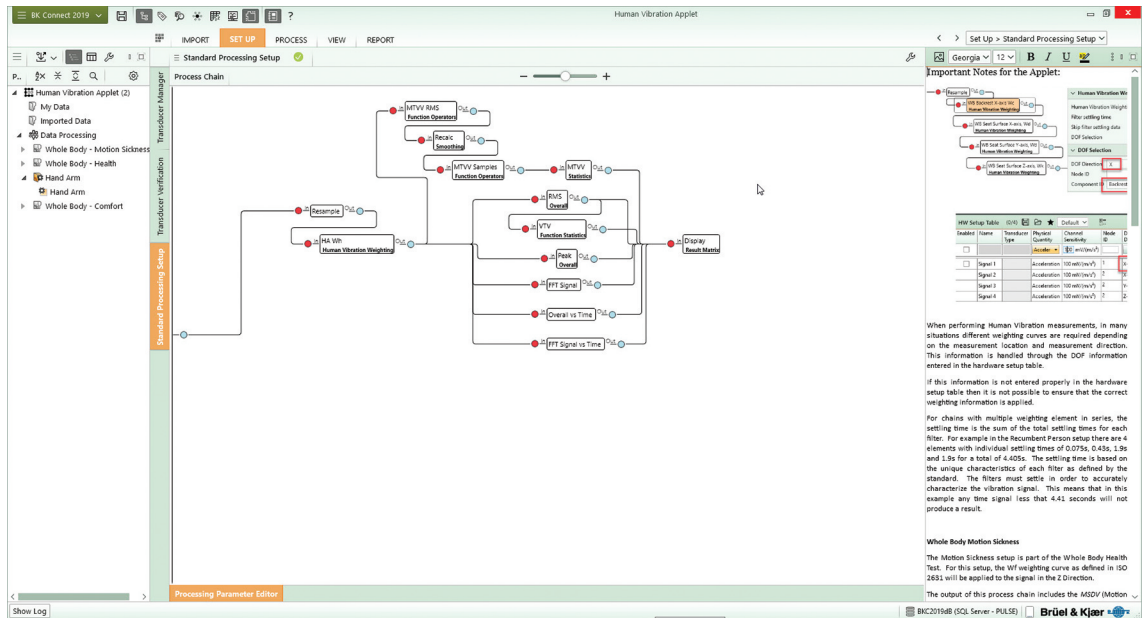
BK Connect 2019

Human Vibration Applet

IMPORT SET UP PROCESS VIEW REPORT

Set Up > Standard Processing Setup

Human Vibration Applet (2)
My Data
Imported Data
Data Processing
Whole Body - Motion Sickness
Whole Body - Health
Hand Arm
Hand Arm
Whole Body - Comfort

Standard Processing Setup

Process Chain

Transducer Manager
Transducer Verification
Standard Processing Setup

MTVV RMS
Function Operators
Recalc
Smoothing
MTVV Samples
Function Operators
MTVV
Statistics
Resample
HA Wh
Human Vibration Weighting
RMS
Overall
VTV
Function Statistics
Peak
Overall
FFT Signal
Overall vs Time
FFT Signal vs Time
Display
Result Matrix

Processing Parameter Editor

Georgia 12

Important Notes for the Applet:

Resample
WB Backrest X-axis, Wc
Human Vibration Weighting
WB Seat Surface X-axis, Wd
Human Vibration Weighting
WB Seat Surface Y-axis, Wd
Human Vibration Weighting
WB Seat Surface Z-axis, Wk
Human Vibration Weighting
Human Vibration We
Human Vibration Weight
Filter settling time
Skip filter settling data
DOF Selection
DOF Selection
DOF Direction X
Node ID
Component ID Backrest

HW Setup Table (0/4) Default

| Enabled | Name | Transducer Type | Physical Quantity | Channel Sensitivity | Node ID | D |
|---|---|---|---|---|---|---|
| | | | Acceler... | mV/(m/s²) | | |
| | Signal 1 | | Acceleration | 100 mV/(m/s²) | 1 | X |
| | Signal 2 | | Acceleration | 100 mV/(m/s²) | 1 | X |
| | Signal 3 | | Acceleration | 100 mV/(m/s²) | 4 | Y |
| | Signal 4 | | Acceleration | 100 mV/(m/s²) | 7 | Z |

When performing Human Vibration measurements, in many situations different weighting curves are required depending on the measurement location and measurement direction. This information is handled through the DOF information entered in the hardware setup table.

If this information is not entered properly in the hardware setup table then it is not possible to ensure that the correct weighting information is applied.

For chains with multiple weighting element in series, the settling time is the sum of the total settling times for each filter. For example in the Recumbent Person setup there are 4 elements with individual settling times of 0.075s, 0.43s, 1.9s and 1.9s for a total of 4.405s. The settling time is based on the unique characteristics of each filter as defined by the standard. The filters must settle in order to accurately characterize the vibration signal. This means that in this example any time signal less that 4.41 seconds will not produce a result.

Whole Body Motion Sickness

The Motion Sickness setup is part of the Whole Body Health Test. For this setup, the Wf weighting curve as defined in ISO 2631 will be applied to the signal in the Z Direction.

The output of this process chain includes the MSDV (Motion

Show Log

BKC2019dB (SQL Server - PULSE) Brüel & Kjær